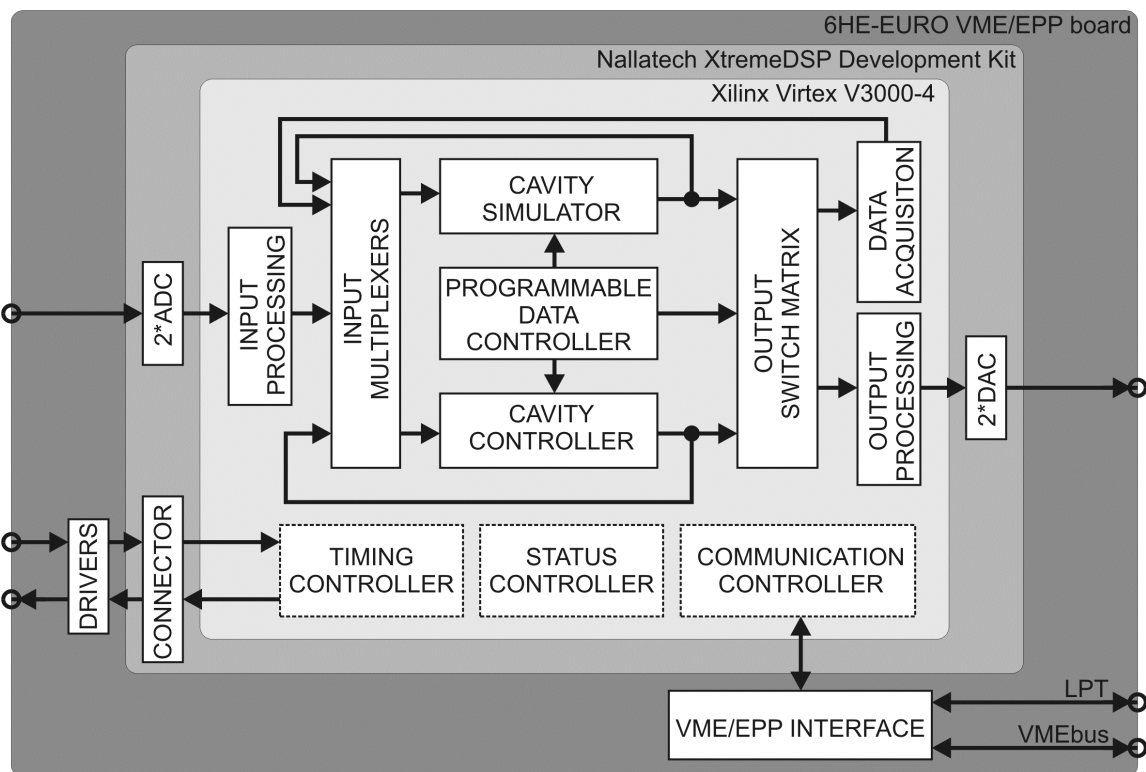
6HE-EURO VME/EPP board

Nallatech XtremeDSP Development Kit

Xilinx Virtex V3000-4

2*ADC

INPUT PROCESSING

INPUT MULTIPLEXERS

CAVITY SIMULATOR

PROGRAMMABLE DATA CONTROLLER

CAVITY CONTROLLER

OUTPUT SWITCH MATRIX

DATA ACQUISITON

OUTPUT PROCESSING

2*DAC

DRIVERS

CONNECTOR

TIMING CONTROLLER

STATUS CONTROLLER

COMMUNICATION CONTROLLER

VME/EPP INTERFACE

LPT

VMEbus